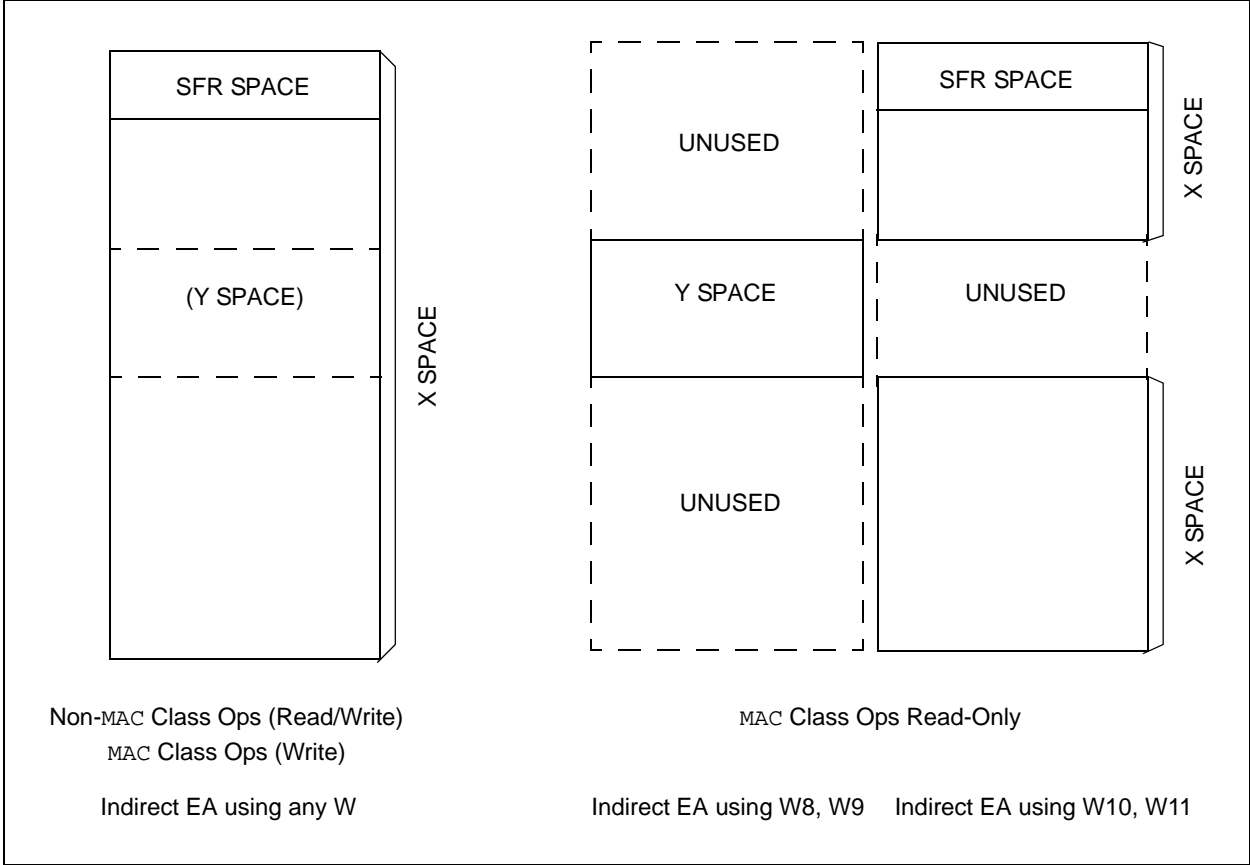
SFR SPACE

(Y SPACE)

X SPACE

UNUSED

Y SPACE

UNUSED

SFR SPACE

X SPACE

UNUSED

X SPACE

Non-MAC Class Ops (Read/Write)
MAC Class Ops (Write)

Indirect EA using any W

MAC Class Ops Read-Only

Indirect EA using W8, W9 Indirect EA using W10, W11